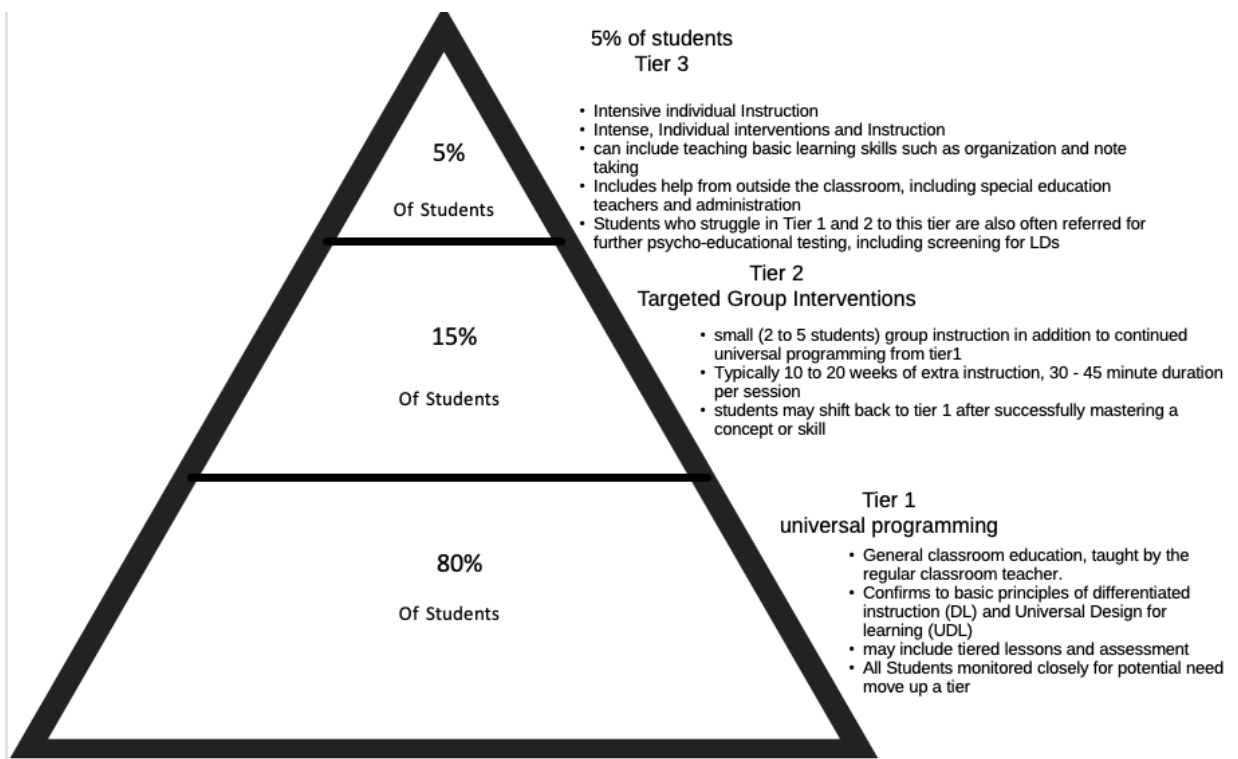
5% of students
Tier 3

- Intensive individual Instruction
- Intense, Individual interventions and Instruction
- can include teaching basic learning skills such as organization and note taking
- Includes help from outside the classroom, including special education teachers and administration
- Students who struggle in Tier 1 and 2 to this tier are also often referred for further psycho-educational testing, including screening for LDs

5%

Of Students

Tier 2
Targeted Group Interventions

- small (2 to 5 students) group instruction in addition to continued universal programming from tier1
- Typically 10 to 20 weeks of extra instruction, 30 - 45 minute duration per session
- students may shift back to tier 1 after successfully mastering a concept or skill

15%

Of Students

Tier 1
universal programming

- General classroom education, taught by the regular classroom teacher.
- Confirms to basic principles of differentiated instruction (DL) and Universal Design for learning (UDL)
- may include tiered lessons and assessment
- All Students monitored closely for potential need move up a tier

80%

Of Students